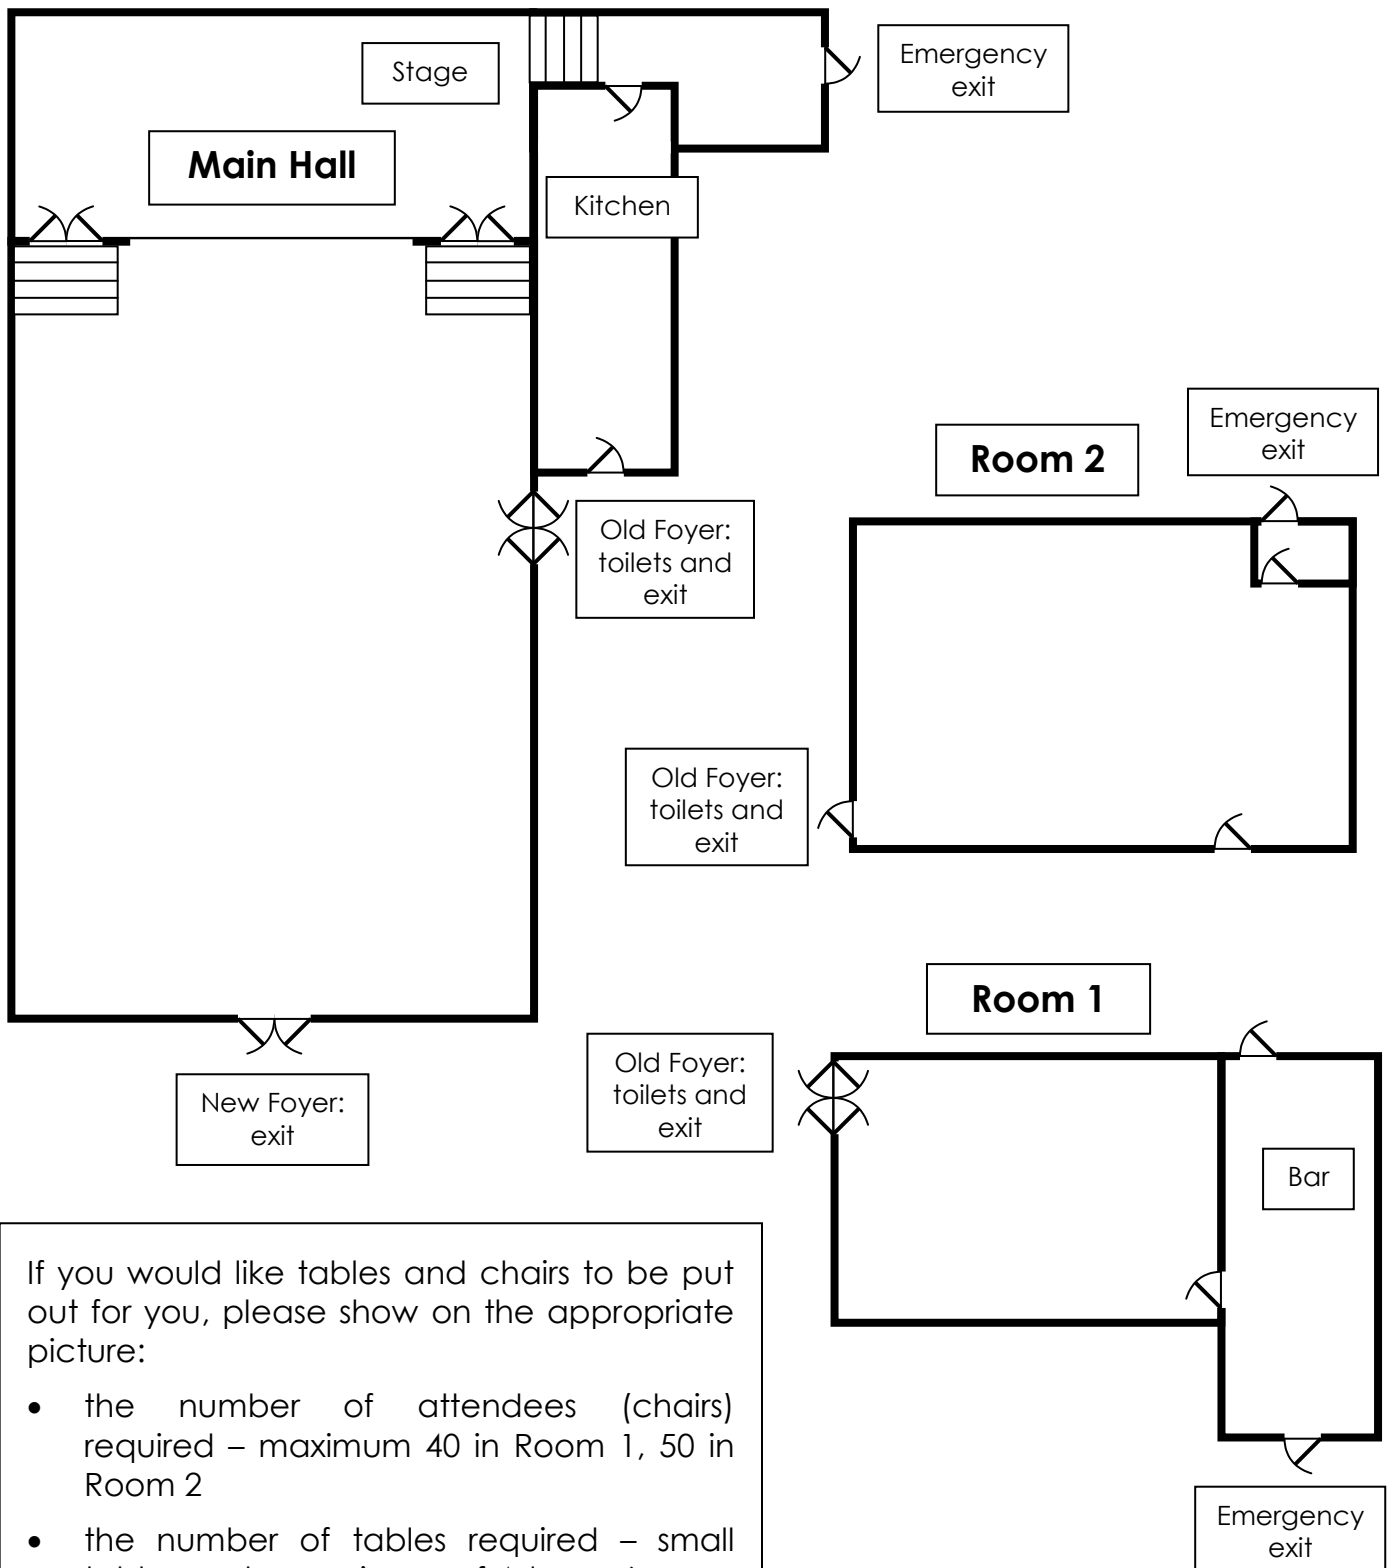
Stage

Emergency exit

Main Hall

Kitchen

Emergency exit

Room 2

Old Foyer: toilets and exit

Old Foyer: toilets and exit

Room 1

Old Foyer: toilets and exit

Bar

New Foyer: exit

If you would like tables and chairs to be put out for you, please show on the appropriate picture:

- the number of attendees (chairs) required – maximum 40 in Room 1, 50 in Room 2
- the number of tables required – small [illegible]

Emergency exit